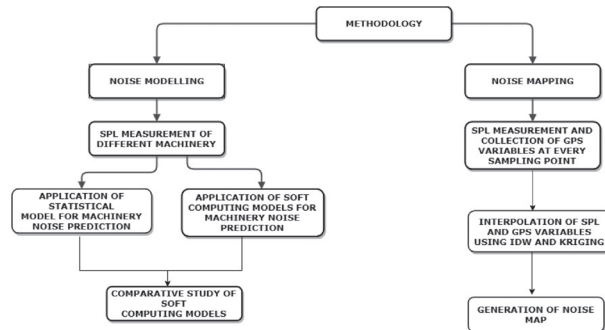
METHODOLOGY

NOISE MODELLING

NOISE MAPPING

SPL MEASUREMENT OF DIFFERENT MACHINERY

APPLICATION OF STATISTICAL MODEL FOR MACHINERY NOISE PREDICTION

APPLICATION OF SOFT COMPUTING MODELS FOR MACHINERY NOISE PREDICTION

COMPARATIVE STUDY OF SOFT COMPUTING MODELS

SPL MEASUREMENT AND COLLECTION OF GPS VARIABLES AT EVERY SAMPLING POINT

INTERPOLATION OF SPL AND GPS VARIABLES USING IDW AND KRIGING

GENERATION OF NOISE MAP